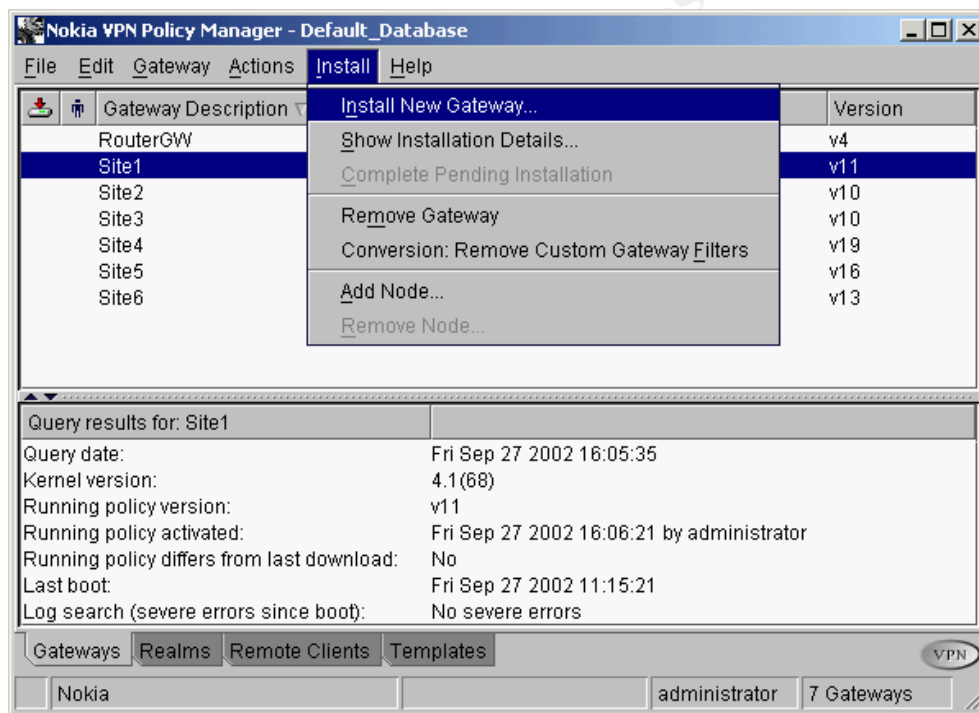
Nokia VPN Policy Manager - Default_Database

File Edit Gateway Actions Install Help

Gateway Description

Version

RouterGW v4
Site1 v11
Site2 v10
Site3 v10
Site4 v19
Site5 v16
Site6 v13

Install New Gateway...
Show Installation Details...
Complete Pending Installation
Remove Gateway
Conversion: Remove Custom Gateway Filters
Add Node...
Remove Node...

Query results for: Site1

| | |
|---|---|
| Query date: | Fri Sep 27 2002 16:05:35 |
| Kernel version: | 4.1(68) |
| Running policy version: | v11 |
| Running policy activated: | Fri Sep 27 2002 16:06:21 by administrator |
| Running policy differs from last download: | No |
| Last boot: | Fri Sep 27 2002 11:15:21 |
| Log search (severe errors since boot): | No severe errors |

Gateways Realms Remote Clients Templates

VPN

Nokia administrator 7 Gateways